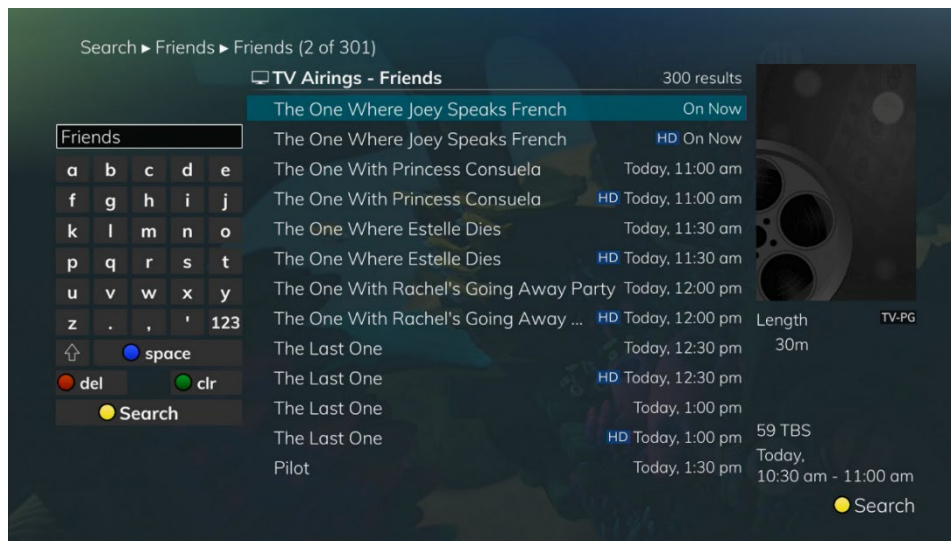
Search ▸ Friends ▸ Friends (2 of 301)

TV Airings - Friends 300 results

| | |
|---|---|
| The One Where Joey Speaks French | On Now |
| The One Where Joey Speaks French | HD On Now |
| The One With Princess Consuela | Today, 11:00 am |
| The One With Princess Consuela | HD Today, 11:00 am |
| The One Where Estelle Dies | Today, 11:30 am |
| The One Where Estelle Dies | HD Today, 11:30 am |
| The One With Rachel's Going Away Party | Today, 12:00 pm |
| The One With Rachel's Going Away ... | HD Today, 12:00 pm |
| The Last One | Today, 12:30 pm |
| The Last One | HD Today, 12:30 pm |
| The Last One | Today, 1:00 pm |
| The Last One | HD Today, 1:00 pm |
| Pilot | Today, 1:30 pm |

Friends

a b c d e
f g h i j
k l m n o
p q r s t
u v w x y
z . , ' 123
space
del clr
Search

Length TV-PG
30m

59 TBS
Today,
10:30 am - 11:00 am

Search